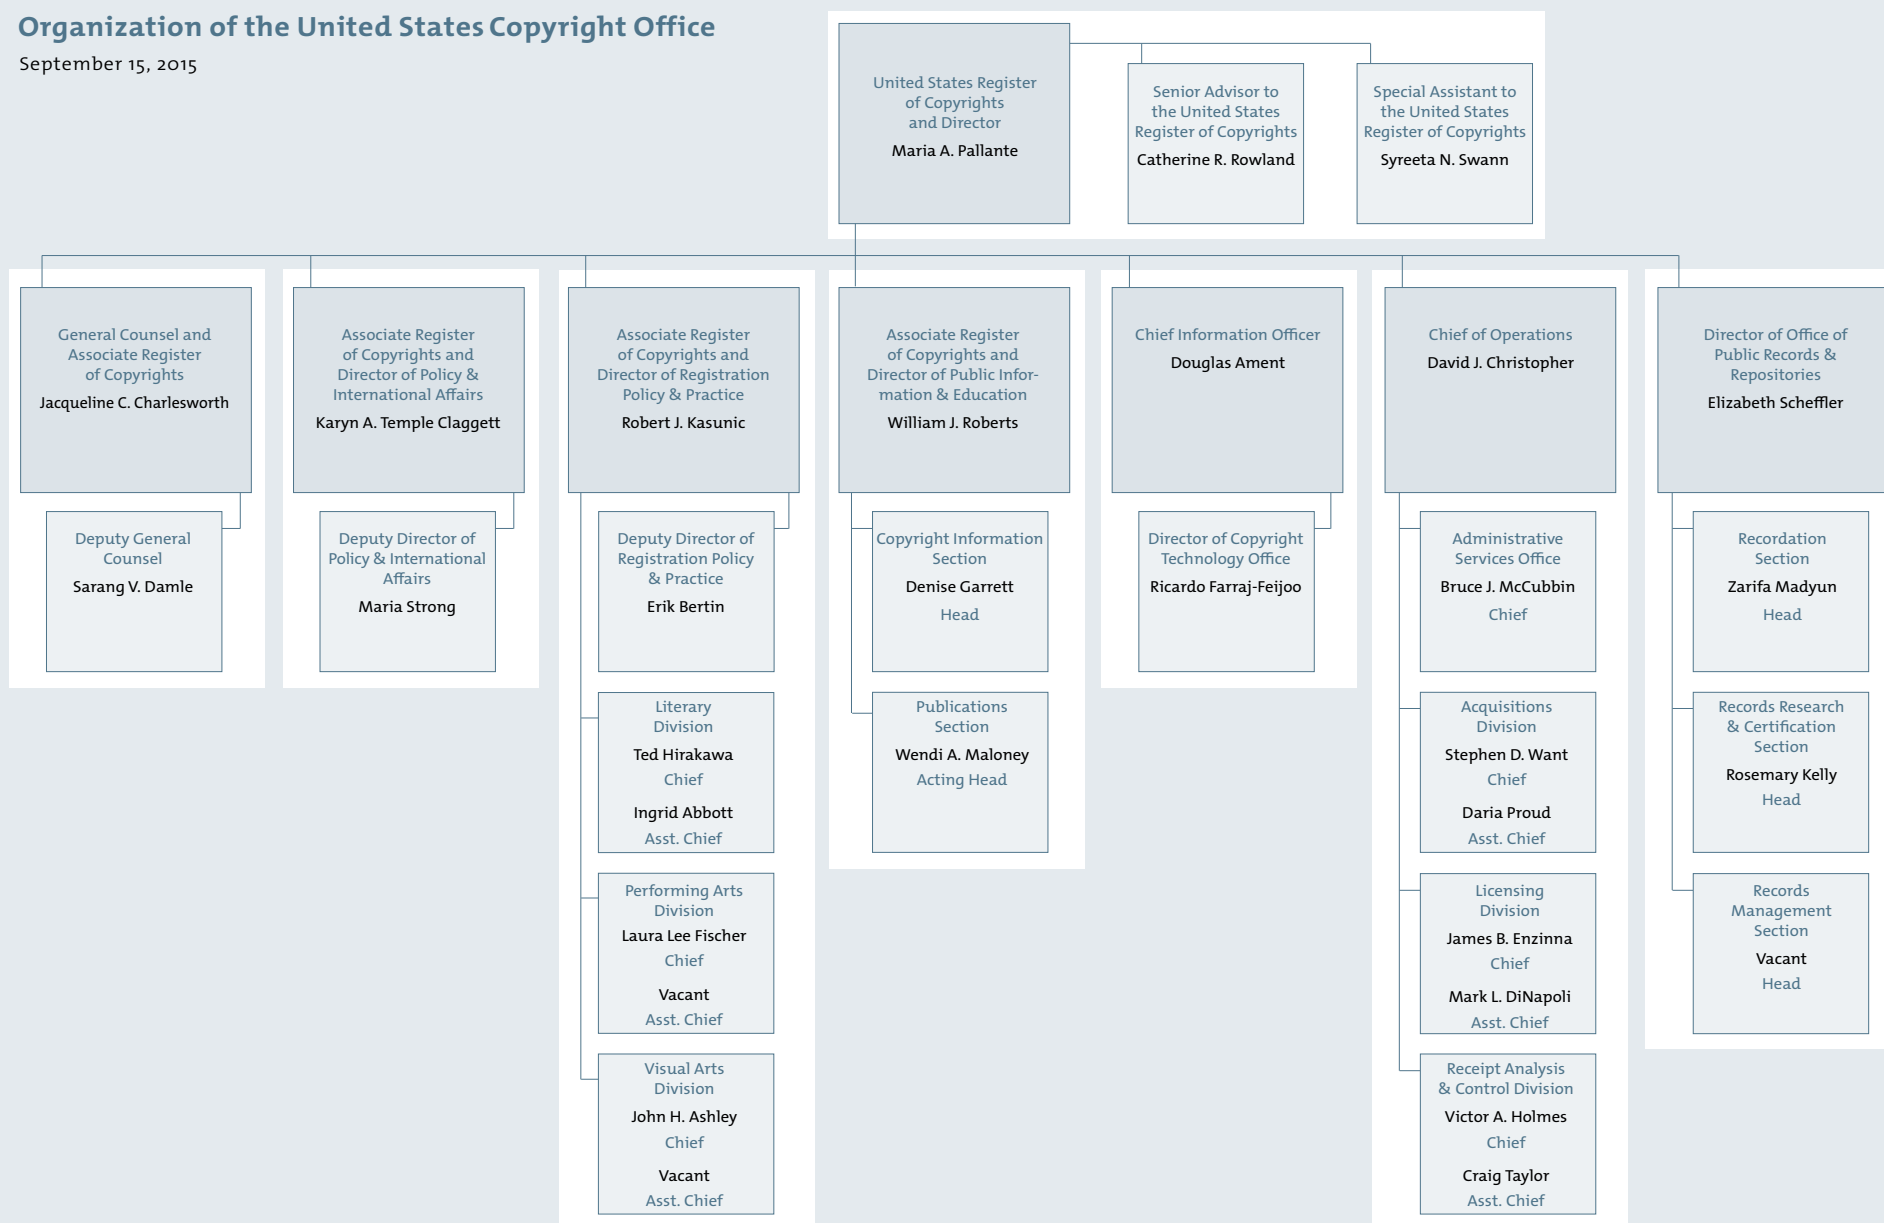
Organization of the United States Copyright Office

September 15, 2015

United States Register of Copyrights and Director
Maria A. Pallante

Senior Advisor to the United States Register of Copyrights
Catherine R. Rowland

Special Assistant to the United States Register of Copyrights
Syreeta N. Swann

General Counsel and Associate Register of Copyrights
Jacqueline C. Charlesworth

Deputy General Counsel
Sarang V. Damle

Associate Register of Copyrights and Director of Policy & International Affairs
Karyn A. Temple Claggett

Deputy Director of Policy & International Affairs
Maria Strong

Associate Register of Copyrights and Director of Registration Policy & Practice
Robert J. Kasunic

Deputy Director of Registration Policy & Practice
Erik Bertin

Literary Division
Ted Hirakawa
Chief
Ingrid Abbott
Asst. Chief

Performing Arts Division
Laura Lee Fischer
Chief
Vacant
Asst. Chief

Visual Arts Division
John H. Ashley
Chief
Vacant
Asst. Chief

Associate Register of Copyrights and Director of Public Information & Education
William J. Roberts

Copyright Information Section
Denise Garrett
Head

Publications Section
Wendi A. Maloney
Acting Head

Chief Information Officer
Douglas Ament

Director of Copyright Technology Office
Ricardo Farraj-Feijoo

Chief of Operations
David J. Christopher

Administrative Services Office
Bruce J. McCubbin
Chief

Acquisitions Division
Stephen D. Want
Chief
Daria Proud
Asst. Chief

Licensing Division
James B. Enzinna
Chief
Mark L. DiNapoli
Asst. Chief

Receipt Analysis & Control Division
Victor A. Holmes
Chief
Craig Taylor
Asst. Chief

Director of Office of Public Records & Repositories
Elizabeth Scheffler

Recordation Section
Zarifa Madyun
Head

Records Research & Certification Section
Rosemary Kelly
Head

Records Management Section
Vacant
Head